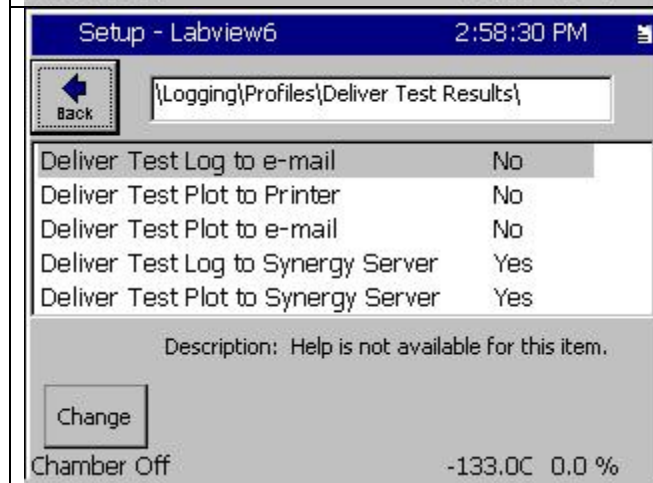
Setup - Labview6 2:58:30 PM

Back

\Logging\Profiles\Deliver Test Results\

| | |
|---|---|
| Deliver Test Log to e-mail | No |
| Deliver Test Plot to Printer | No |
| Deliver Test Plot to e-mail | No |
| Deliver Test Log to Synergy Server | Yes |
| Deliver Test Plot to Synergy Server | Yes |

Description: Help is not available for this item.

Change

Chamber Off -133.0C 0.0 %